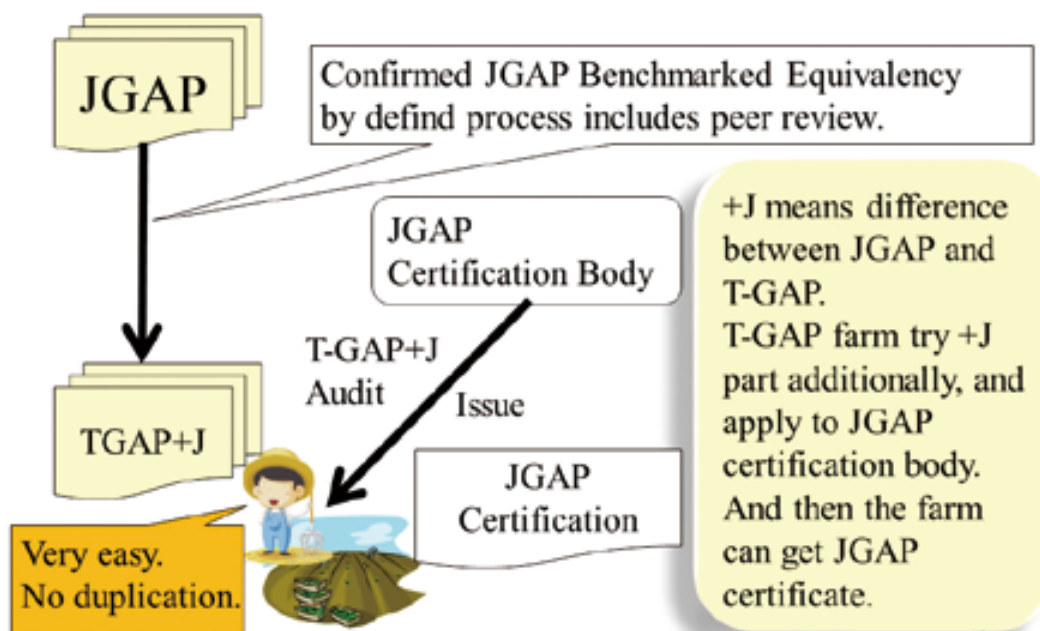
JGAP

Confirmed JGAP Benchmarked Equivalency by defind process includes peer review.

JGAP Certification Body

T-GAP+J Audit

Issue

TGAP+J

JGAP Certification

Very easy. No duplication.

+J means difference between JGAP and T-GAP.
T-GAP farm try +J part additionally, and apply to JGAP certification body. And then the farm can get JGAP certificate.